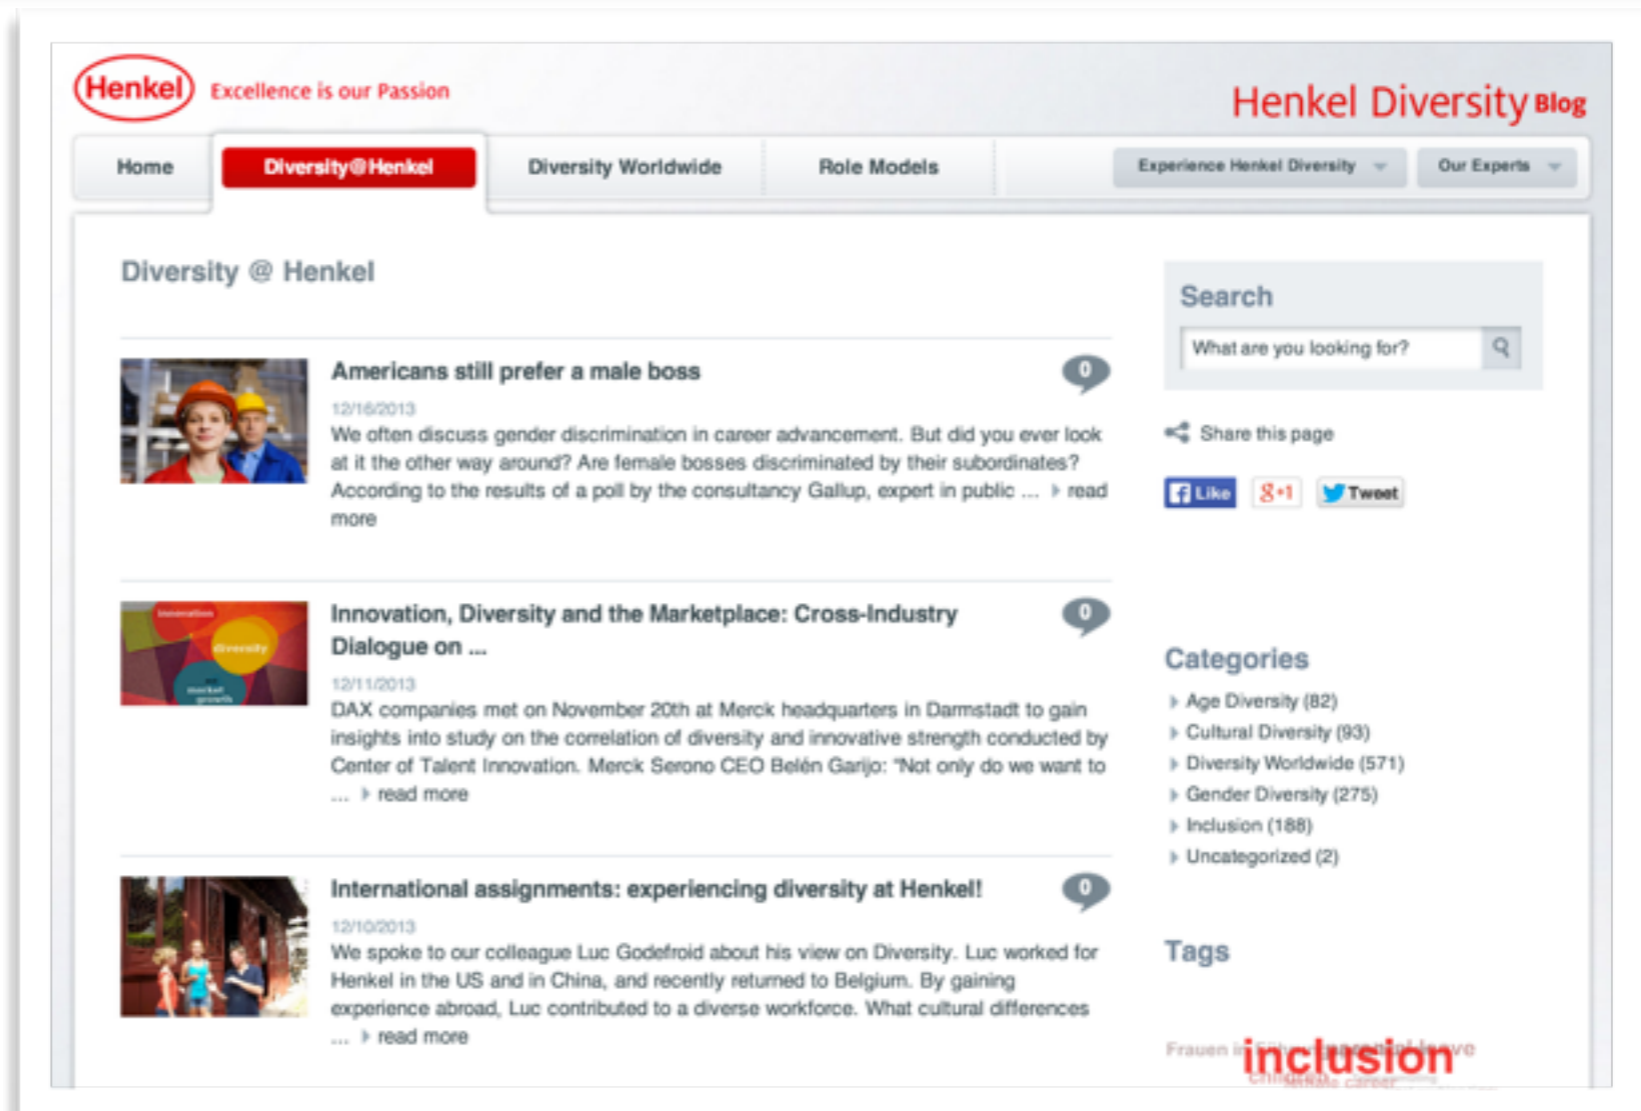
Henkel Excellence is our Passion

Henkel Diversity Blog

Home | Diversity@Henkel | Diversity Worldwide | Role Models | Experience Henkel Diversity | Our Experts

Diversity @ Henkel

Americans still prefer a male boss

0

12/16/2013

We often discuss gender discrimination in career advancement. But did you ever look at it the other way around? Are female bosses discriminated by their subordinates? According to the results of a poll by the consultancy Gallup, expert in public ... read more

Innovation, Diversity and the Marketplace: Cross-Industry Dialogue on ...

0

12/11/2013

DAX companies met on November 20th at Merck headquarters in Darmstadt to gain insights into study on the correlation of diversity and innovative strength conducted by Center of Talent Innovation. Merck Serono CEO Belén Garijo: "Not only do we want to ... read more

International assignments: experiencing diversity at Henkel!

0

12/10/2013

We spoke to our colleague Luc Godefroid about his view on Diversity. Luc worked for Henkel in the US and in China, and recently returned to Belgium. By gaining experience abroad, Luc contributed to a diverse workforce. What cultural differences ... read more

Search

What are you looking for?

Share this page

Like | g+1 | Tweet

Categories

Age Diversity (82)
Cultural Diversity (93)
Diversity Worldwide (571)
Gender Diversity (275)
Inclusion (188)
Uncategorized (2)

Tags

Frauen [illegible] inclusion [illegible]